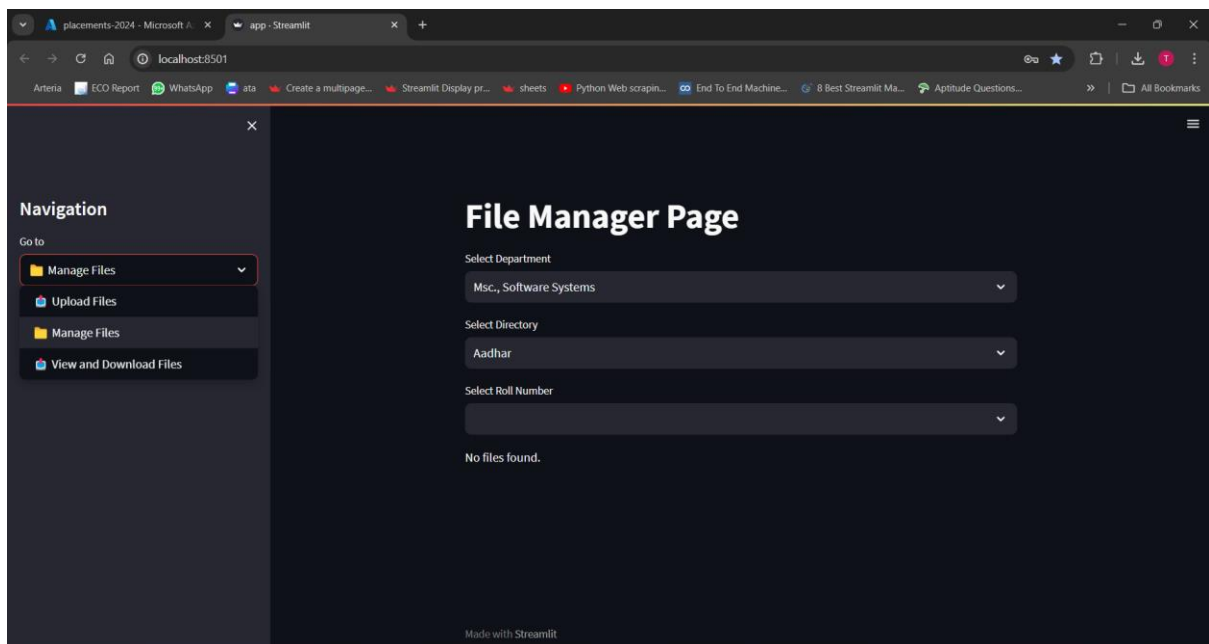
placements-2024 - Microsoft A ×
app · Streamlit ×
+
localhost:8501
Arteria ECO Report WhatsApp ata Create a multipage... Streamlit Display pr... sheets Python Web scrapin... End To End Machine... 8 Best Streamlit Ma... Aptitude Questions...
» All Bookmarks

×

Navigation

Go to

Manage Files

Upload Files

Manage Files

View and Download Files

File Manager Page

Select Department

Msc., Software Systems

Select Directory

Aadhar

Select Roll Number

No files found.

Made with Streamlit